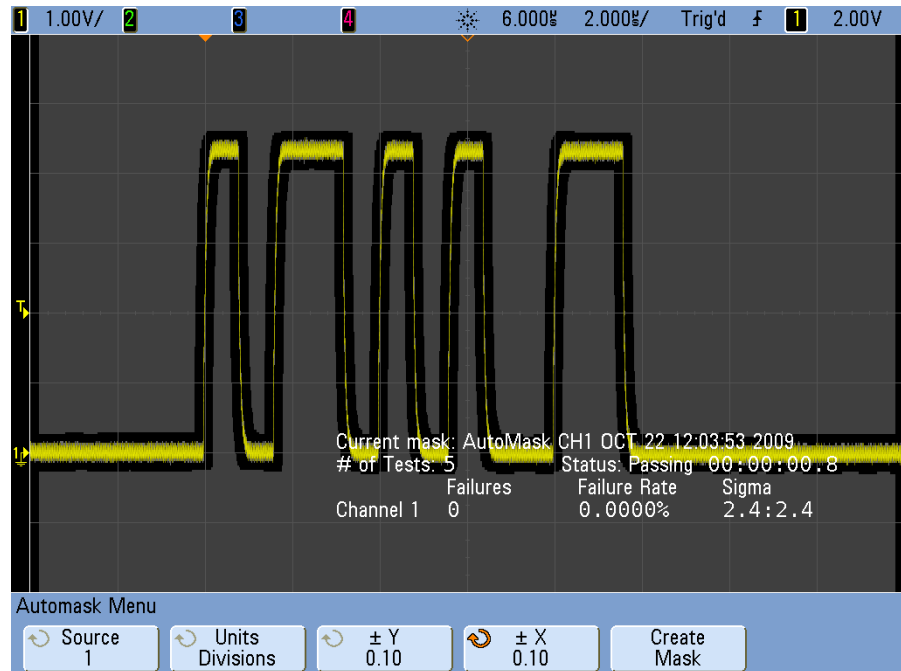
1 1.00V/ 2 3 4 6.000µs 2.000µs/ Trig'd ∱ 1 2.00V

T

1

Current mask: AutoMask CH1 OCT 22 12:03:53 2009
# of Tests: 5 Status: Passing 00:00:00.8
Failures Failure Rate Sigma
Channel 1 0 0.0000% 2.4:2.4

Automask Menu

Source 1

Units Divisions

± Y 0.10

± X 0.10

Create Mask